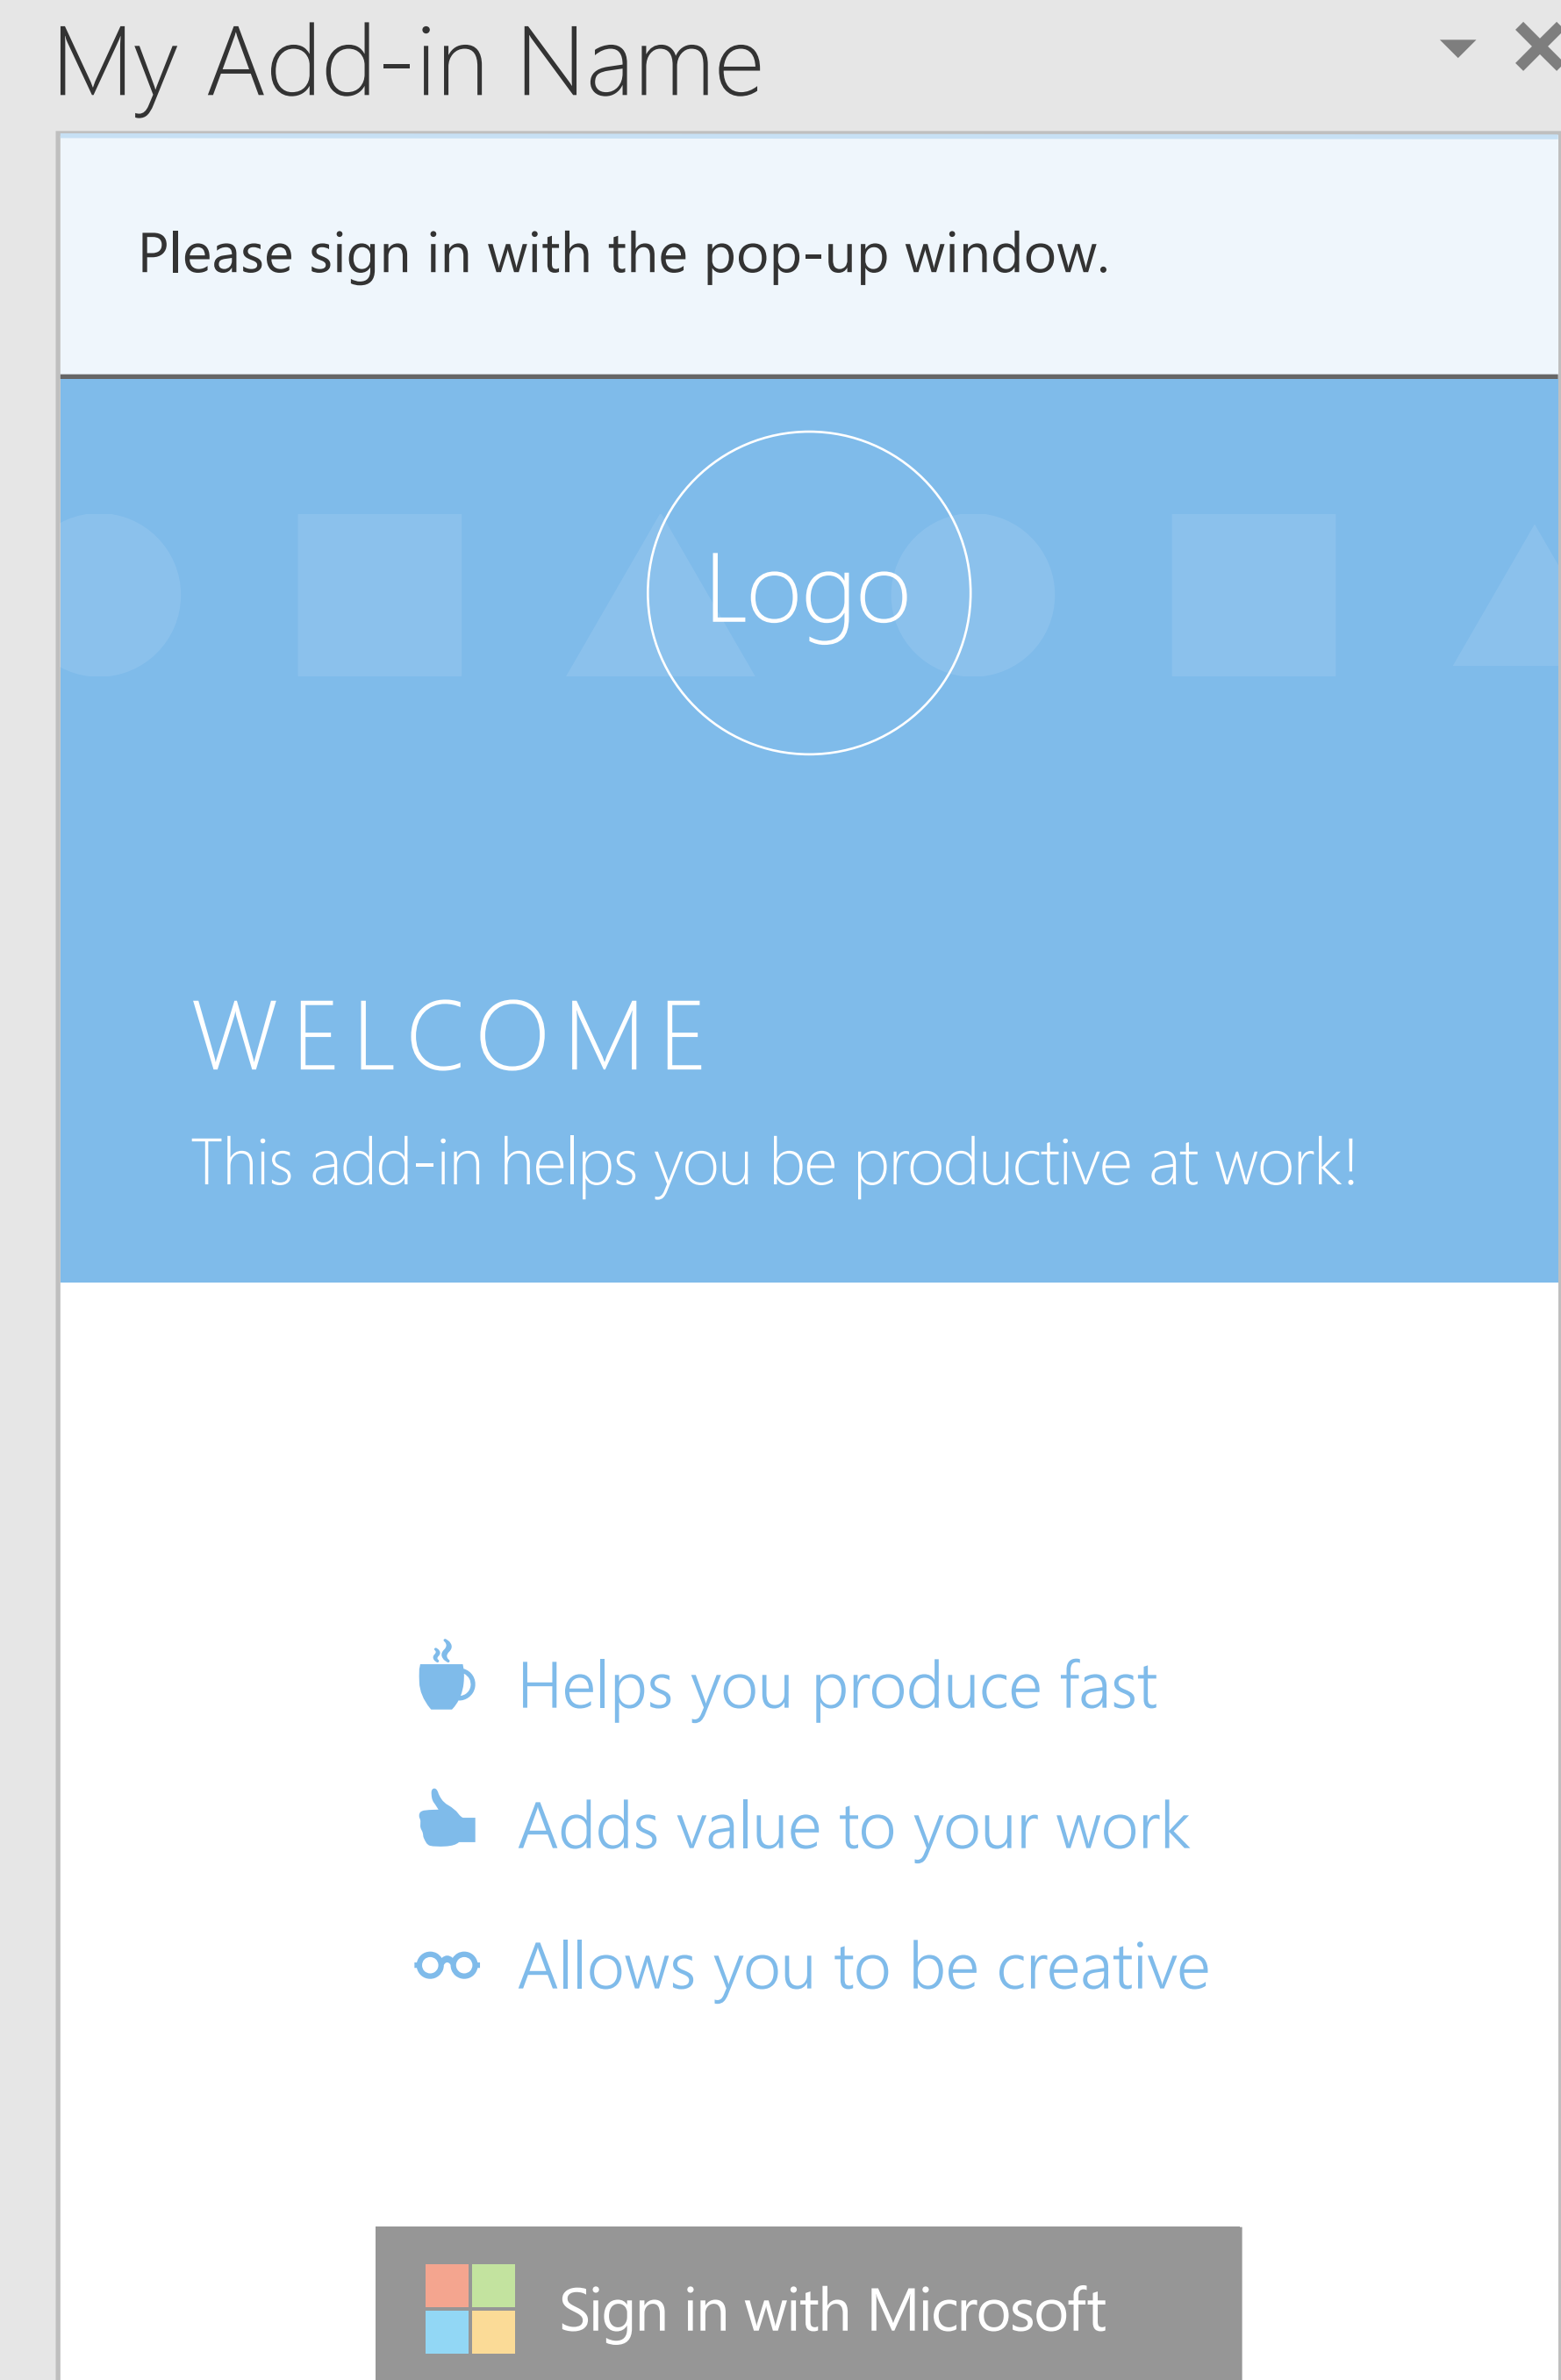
My Add-in Name

Please sign in with the pop-up window.

Logo

WELCOME

This add-in helps you be productive at work!

Helps you produce fast

Adds value to your work

Allows you to be creative

Sign in with Microsoft